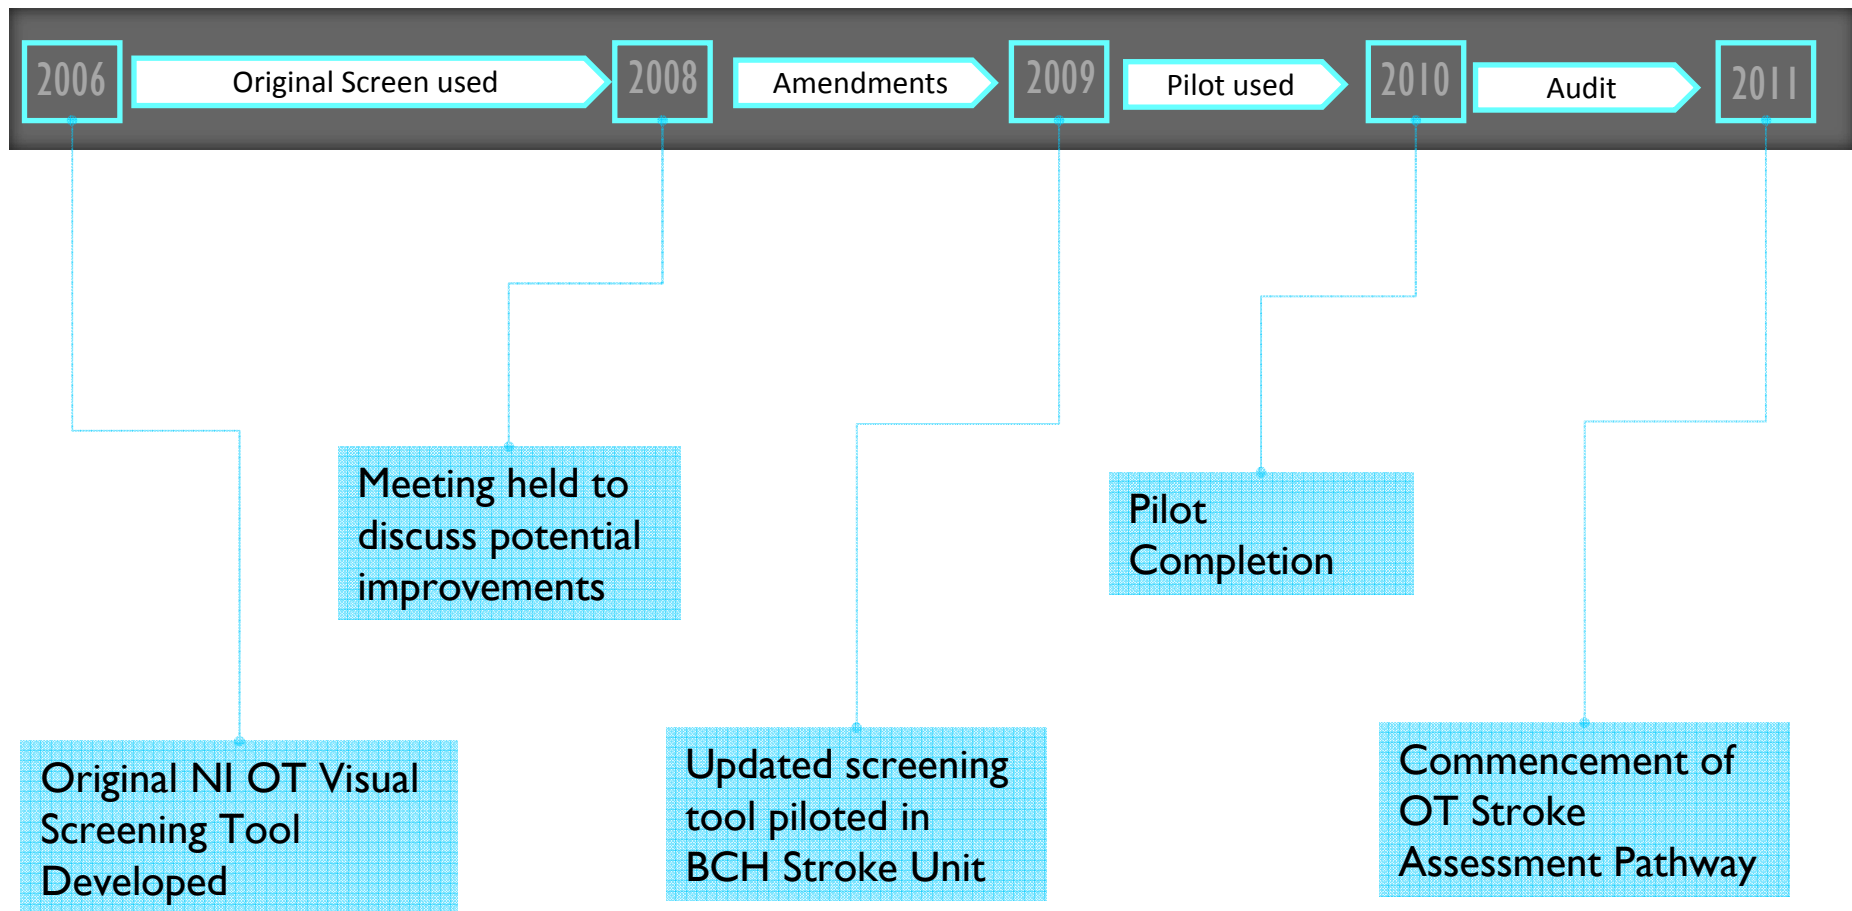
2006

Original Screen used

2008

Amendments

2009

Pilot used

2010

Audit

2011

Original NI OT Visual Screening Tool Developed

Meeting held to discuss potential improvements

Updated screening tool piloted in BCH Stroke Unit

Pilot Completion

Commencement of OT Stroke Assessment Pathway